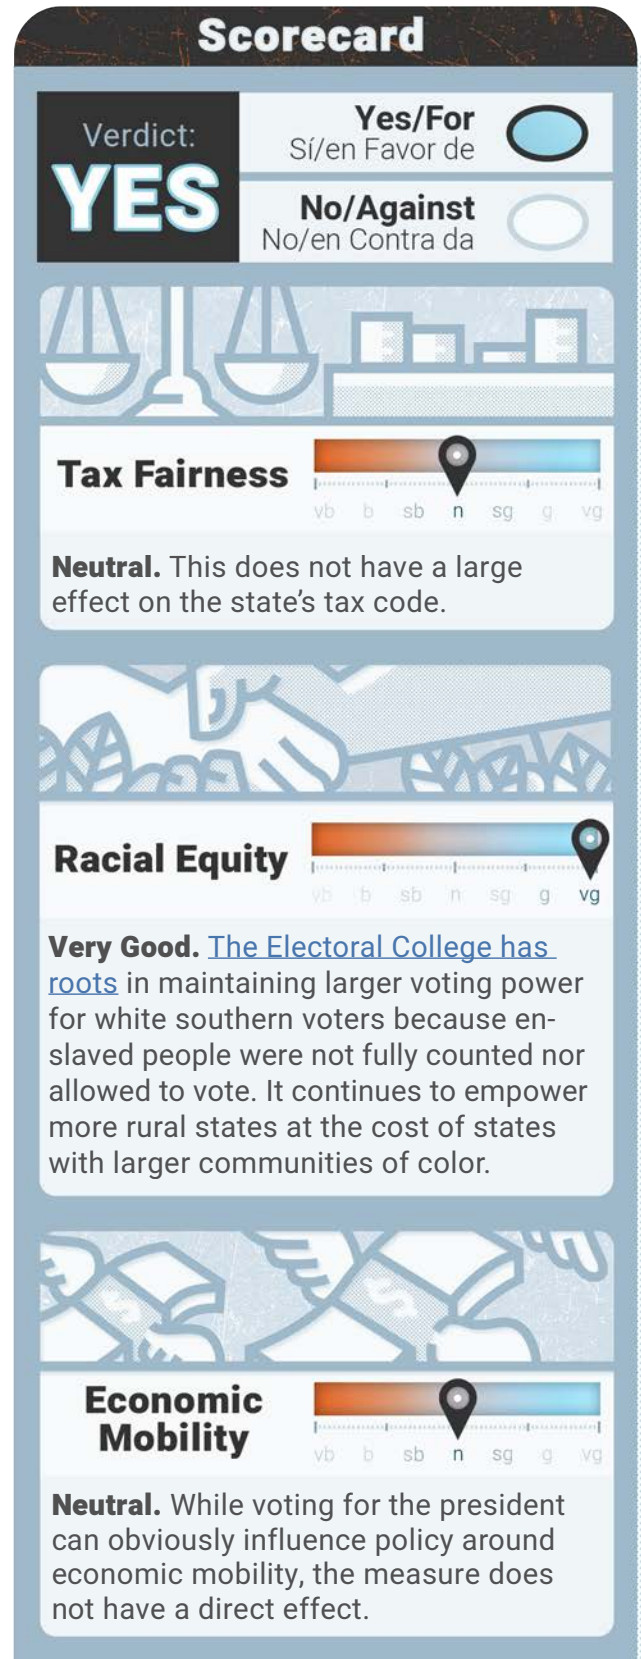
Scorecard

Verdict:
YES

Yes/For
Sí/en Favor de

No/Against
No/en Contra da

Tax Fairness

vb b sb n sg g vg

**Neutral.** This does not have a large effect on the state's tax code.

Racial Equity

vb b sb n sg g vg

**Very Good.** The Electoral College has roots in maintaining larger voting power for white southern voters because enslaved people were not fully counted nor allowed to vote. It continues to empower more rural states at the cost of states with larger communities of color.

Economic Mobility

vb b sb n sg g vg

**Neutral.** While voting for the president can obviously influence policy around economic mobility, the measure does not have a direct effect.